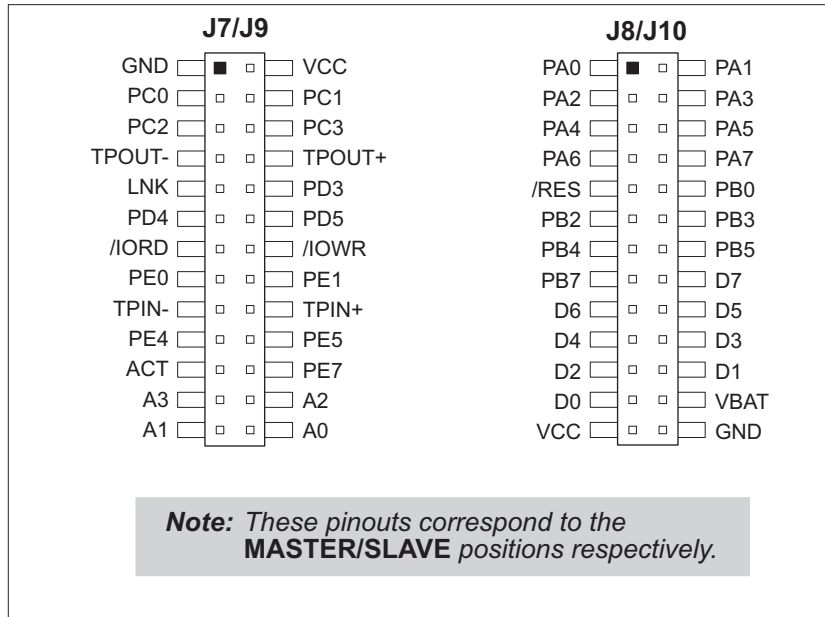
J7/J9

| | |
|---|---|
| GND | VCC |
| PC0 | PC1 |
| PC2 | PC3 |
| TPOUT- | TPOUT+ |
| LNK | PD3 |
| PD4 | PD5 |
| /IORD | /IOWR |
| PE0 | PE1 |
| TPIN- | TPIN+ |
| PE4 | PE5 |
| ACT | PE7 |
| A3 | A2 |
| A1 | A0 |

J8/J10

| | |
|---|---|
| PA0 | PA1 |
| PA2 | PA3 |
| PA4 | PA5 |
| PA6 | PA7 |
| /RES | PB0 |
| PB2 | PB3 |
| PB4 | PB5 |
| PB7 | D7 |
| D6 | D5 |
| D4 | D3 |
| D2 | D1 |
| D0 | VBAT |
| VCC | GND |

Note: These pinouts correspond to the MASTER/SLAVE positions respectively.